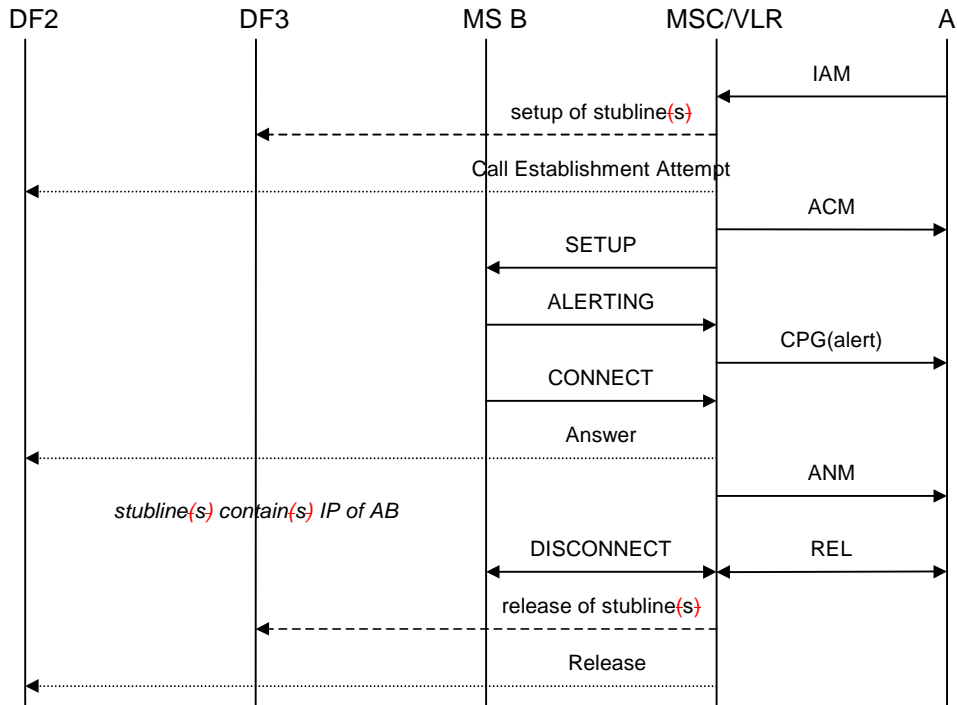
DF2 DF3 MS B MSC/VLR A

IAM

setup of stubline(s)

Call Establishment Attempt

ACM

SETUP

ALERTING

CPG(alert)

CONNECT

Answer

ANM

*stubline(s) contain(s) IP of AB*

DISCONNECT

REL

release of stubline(s)

Release